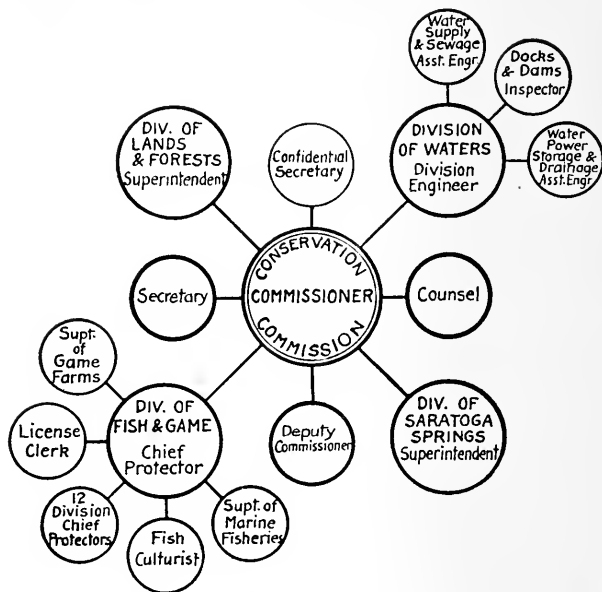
Water Supply & Sewage Asst. Engr.

Docks & Dams Inspector

DIV. OF LANDS & FORESTS Superintendent

Confidential Secretary

DIVISION OF WATERS Division Engineer

Water Power Storage & Drainage Asst. Engr.

CONSERVATION COMMISSIONER COMMISSION

Secretary

Counsel

Supt. of Game Farms

DIV. OF FISH & GAME Chief Protector

License Clerk

Deputy Commissioner

DIV. OF SARATOGA SPRINGS Superintendent

12 Division Chief Protectors

Fish Culturist

Supt. of Marine Fisheries